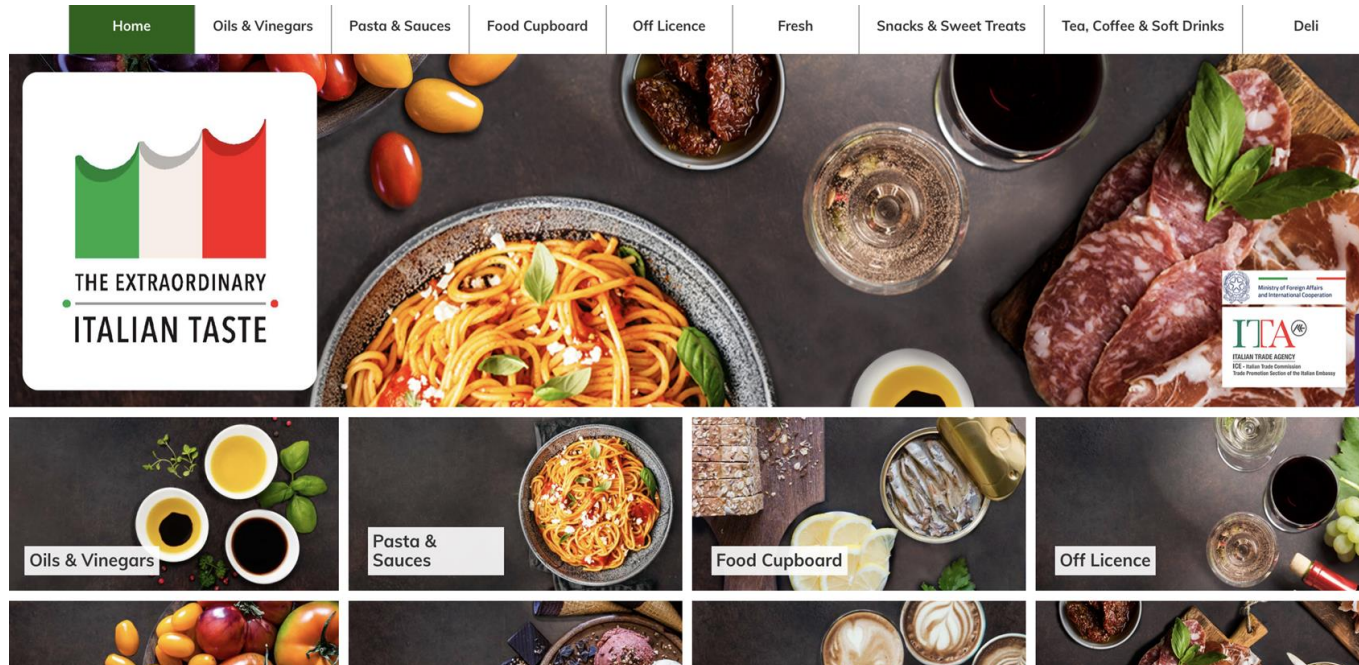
Home | Oils & Vinegars | Pasta & Sauces | Food Cupboard | Off Licence | Fresh | Snacks & Sweet Treats | Tea, Coffee & Soft Drinks | Deli

THE EXTRAORDINARY
ITALIAN TASTE

Ministry of Foreign Affairs and International Cooperation

ITA

ITALIAN TRADE AGENCY
ICE - Italian Trade Commission
Trade Promotion Section of the Italian Embassy

Oils & Vinegars

Pasta & Sauces

Food Cupboard

Off Licence